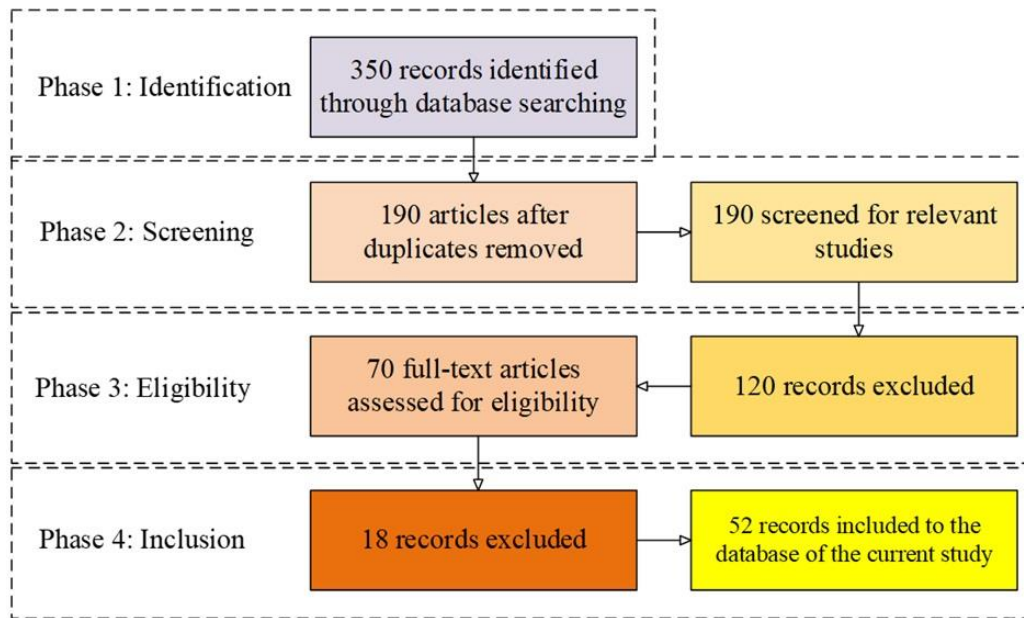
Phase 1: Identification

350 records identified through database searching

Phase 2: Screening

190 articles after duplicates removed

190 screened for relevant studies

Phase 3: Eligibility

70 full-text articles assessed for eligibility

120 records excluded

Phase 4: Inclusion

18 records excluded

52 records included to the database of the current study